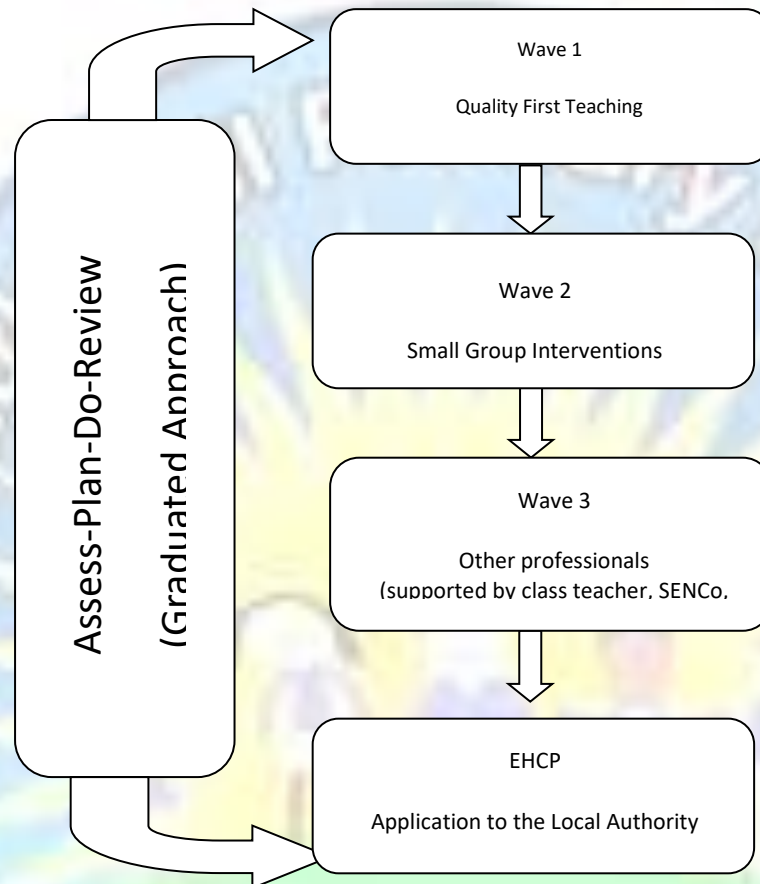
Assess-Plan-Do-Review

(Graduated Approach)

Wave 1

Quality First Teaching

Wave 2

Small Group Interventions

Wave 3

Other professionals (supported by class teacher, SENCo,

EHCP

Application to the Local Authority